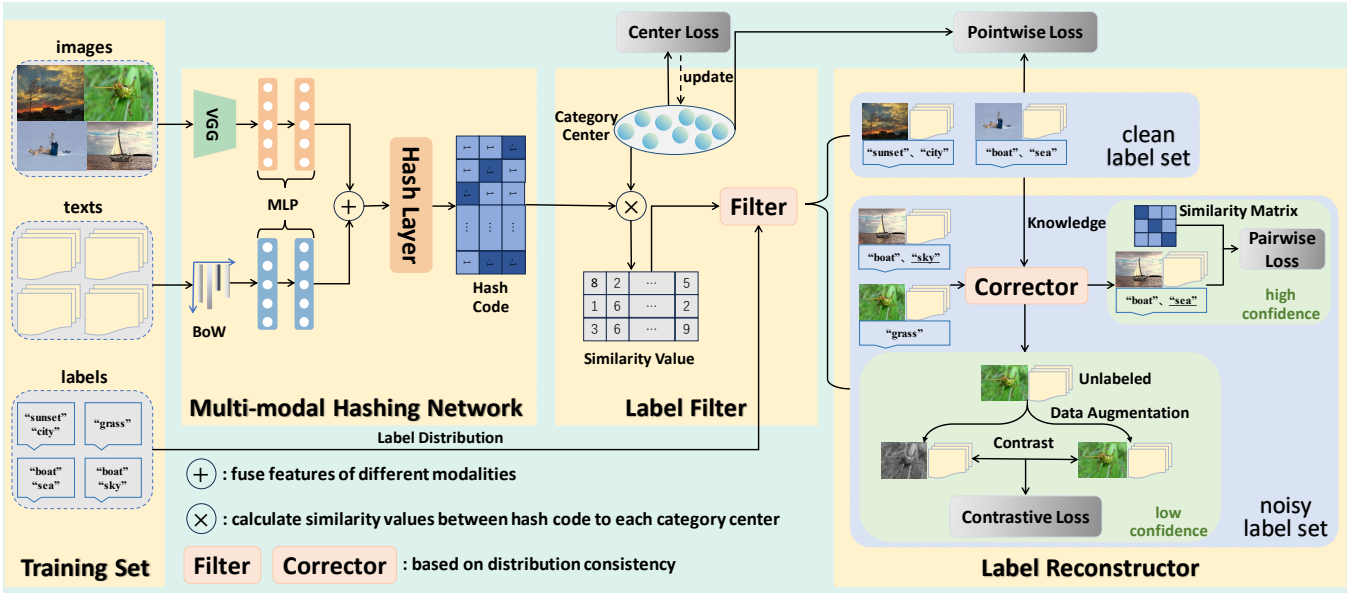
images

texts

labels

"sunset" "city"

"grass"

"boat" "sea"

"boat" "sky"

Training Set

VGG

MLP

BoW

Hash Layer

Hash Code

Multi-modal Hashing Network

Center Loss

update

Category Center

| 8 | 2 | ... | 5 |
|---|---|---|---|
| 1 | 6 | ... | 2 |
| 3 | 6 | ... | 9 |

Similarity Value

Filter

Label Filter

Label Distribution

Pointwise Loss

"sunset"、"city"

"boat"、"sea"

clean label set

Knowledge

"boat"、"sky"

"grass"

Corrector

Similarity Matrix

Pairwise Loss

"boat"、"sea"

high confidence

Unlabeled

Data Augmentation

Contrast

Contrastive Loss

low confidence

noisy label set

Label Reconstructor

$+$ : fuse features of different modalities

$\times$ : calculate similarity values between hash code to each category center

Filter Corrector : based on distribution consistency